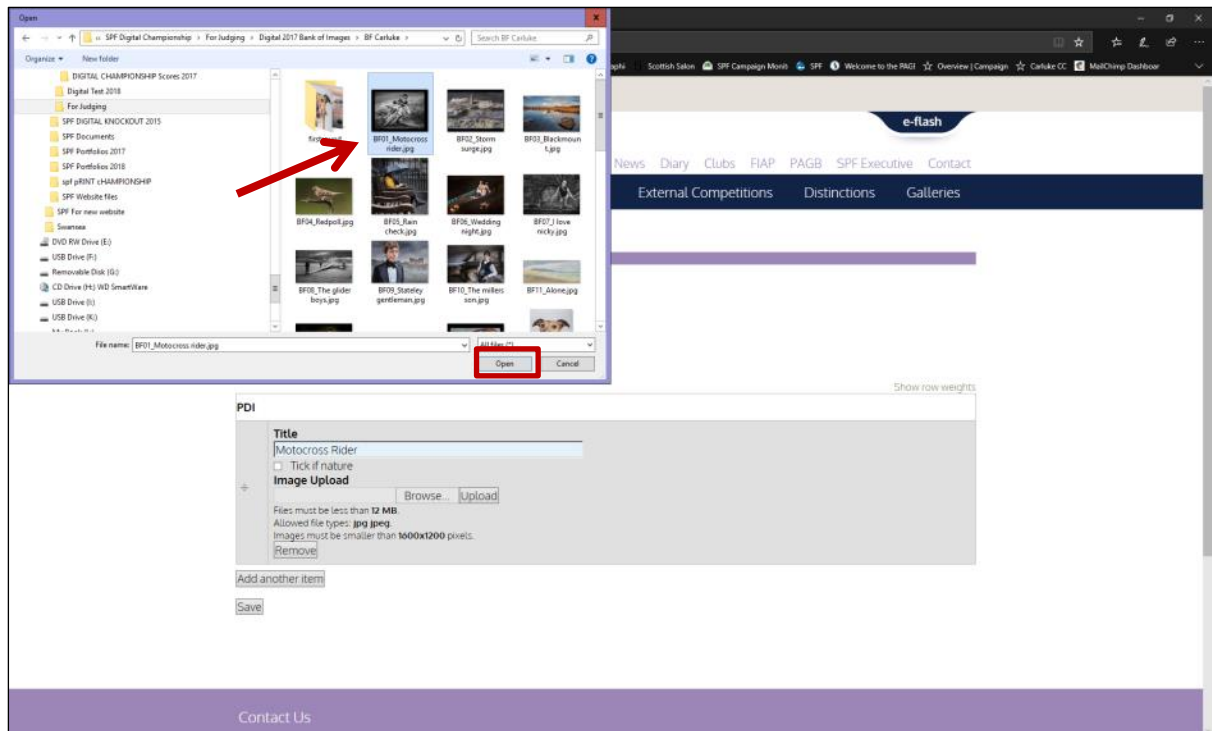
Open

« SPF Digital Championship > For Judging > Digital 2017 Bank of Images > BF Carluke >

Search BF Carluke

Organize ▾ New folder

DIGITAL CHAMPIONSHIP Scores 2017
Digital Test 2018
For Judging
SPF DIGITAL KNOCKOUT 2015
SPF Documents
SPF Portfolios 2017
SPF Portfolios 2018
spf pRINT cHAMPIONSHIP
SPF Website files
SPF For new website
Swansea
DVD RW Drive (E:)
USB Drive (F:)
Removable Disk (G:)
CD Drive (H:) WD SmartWare
USB Drive (I:)
USB Drive (K:)

first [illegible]
BF01_Motocross rider.jpg
BF02_Storm surge.jpg
BF03_Blackmount.jpg
BF04_Redpoll.jpg
BF05_Rain check.jpg
BF06_Wedding night.jpg
BF07_I love nicky.jpg
BF08_The glider boys.jpg
BF09_Stateley gentleman.jpg
BF10_The millers son.jpg
BF11_Alone.jpg

File name: BF01_Motocross rider.jpg

All files (*)

Open Cancel

aphi Scottish Salon SPF Campaign Monit SPF Welcome to the PAGB Overview | Campaign Carluke CC MailChimp Dashboar

e-flash

News Diary Clubs FIAP PAGB SPF Executive Contact

External Competitions Distinctions Galleries

Show row weights

PDI

Title
Motocross Rider
Tick if nature
Image Upload
Browse... Upload
Files must be less than 12 MB.
Allowed file types: jpg jpeg.
Images must be smaller than 1600x1200 pixels.
Remove

Add another item

Save

Contact Us